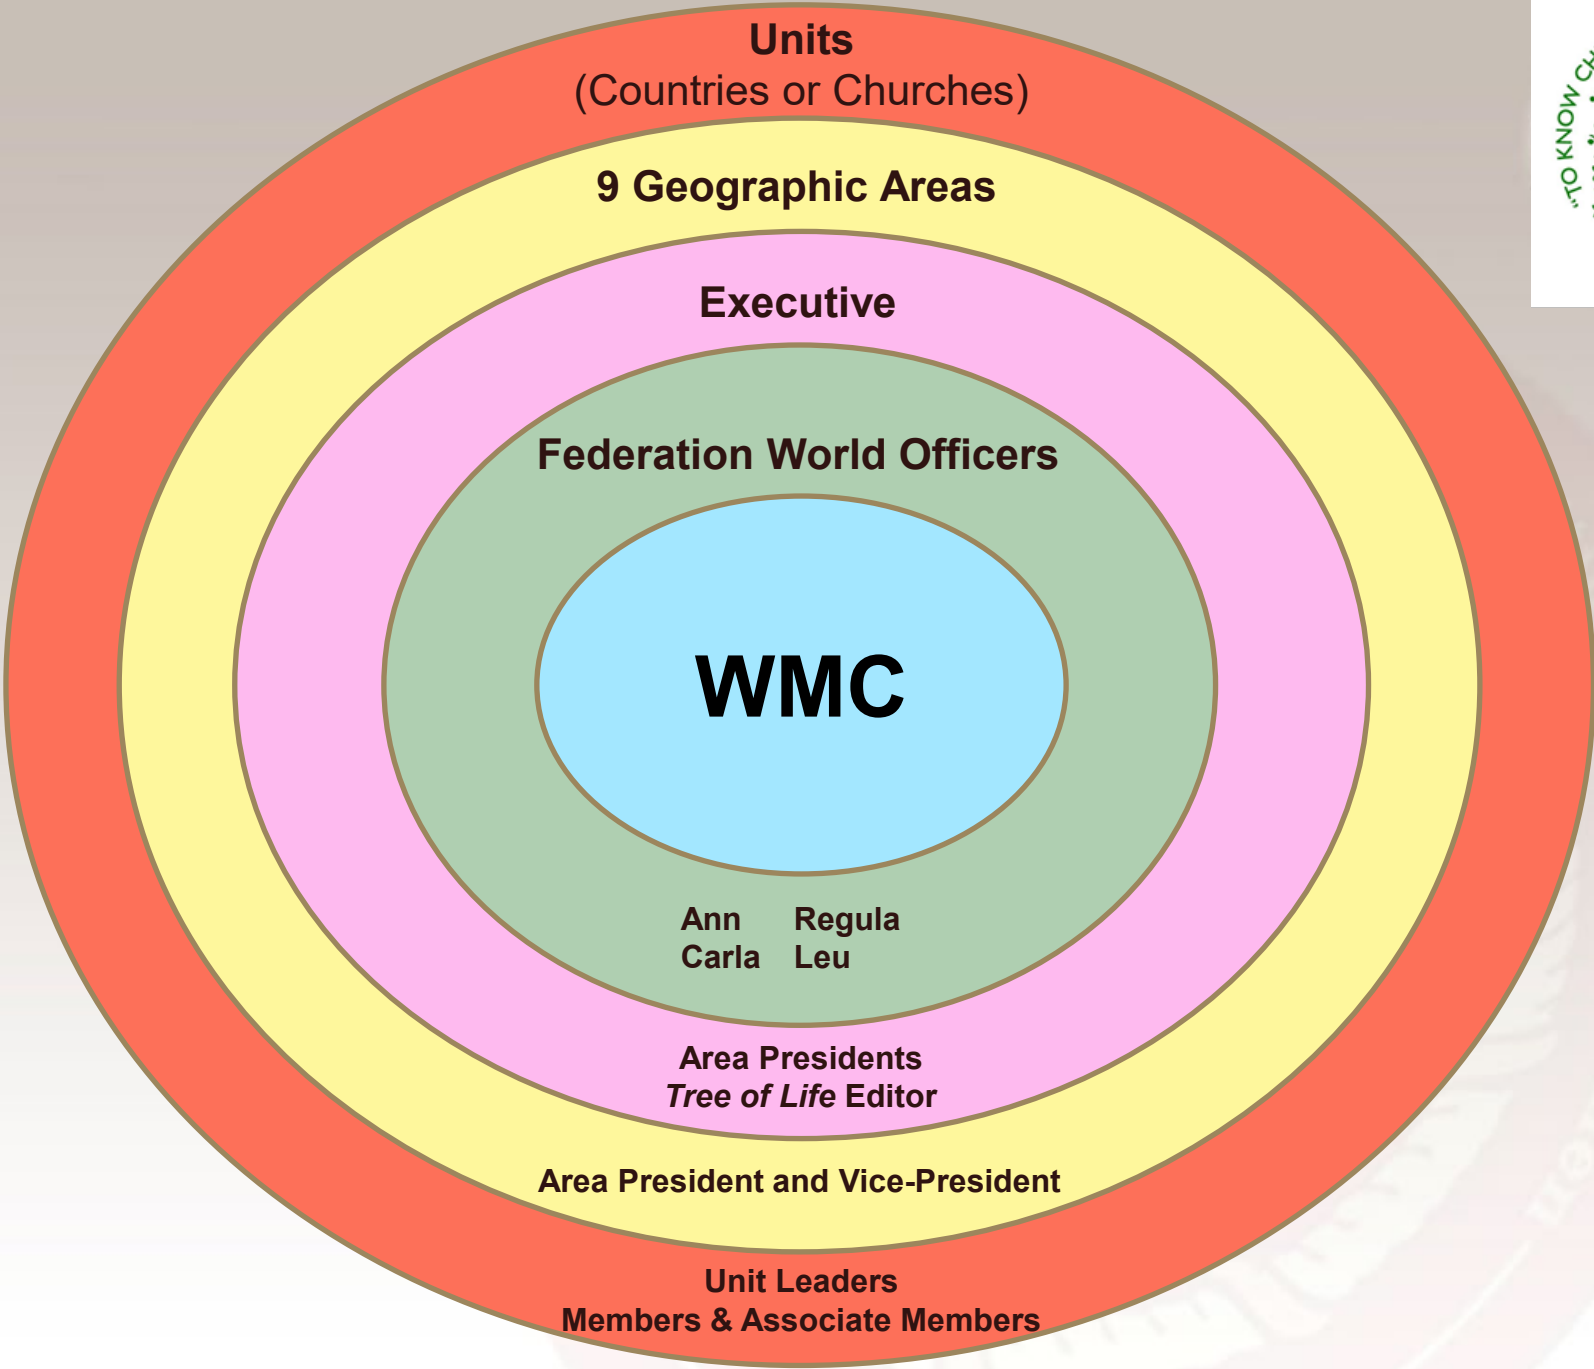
Units
(Countries or Churches)

9 Geographic Areas

Executive

Federation World Officers

WMC

Ann Regula
Carla Leu

Area Presidents
*Tree of Life* Editor

Area President and Vice-President

Unit Leaders
Members & Associate Members

"TO KNOW C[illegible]